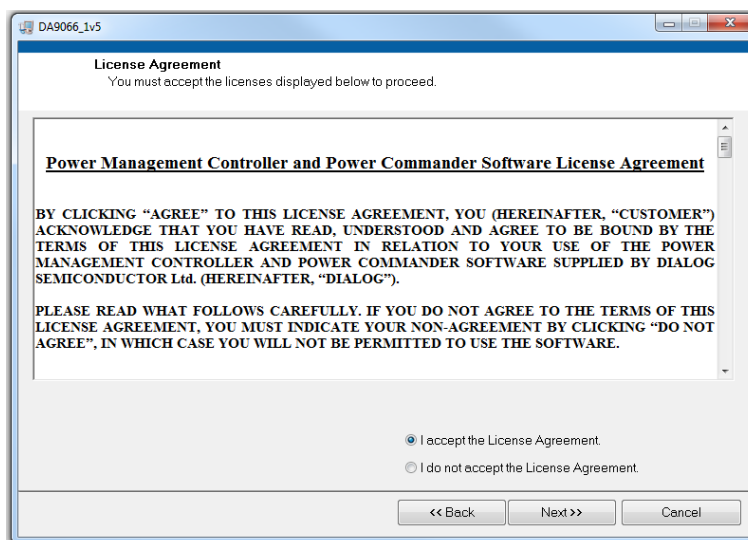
DA9066_1v5

License Agreement
You must accept the licenses displayed below to proceed.

Power Management Controller and Power Commander Software License Agreement

BY CLICKING “AGREE” TO THIS LICENSE AGREEMENT, YOU (HEREINAFTER, “CUSTOMER”) ACKNOWLEDGE THAT YOU HAVE READ, UNDERSTOOD AND AGREE TO BE BOUND BY THE TERMS OF THIS LICENSE AGREEMENT IN RELATION TO YOUR USE OF THE POWER MANAGEMENT CONTROLLER AND POWER COMMANDER SOFTWARE SUPPLIED BY DIALOG SEMICONDUCTOR Ltd. (HEREINAFTER, “DIALOG”).

PLEASE READ WHAT FOLLOWS CAREFULLY. IF YOU DO NOT AGREE TO THE TERMS OF THIS LICENSE AGREEMENT, YOU MUST INDICATE YOUR NON-AGREEMENT BY CLICKING “DO NOT AGREE”, IN WHICH CASE YOU WILL NOT BE PERMITTED TO USE THE SOFTWARE.

I accept the License Agreement.
I do not accept the License Agreement.

<< Back
Next >>
Cancel